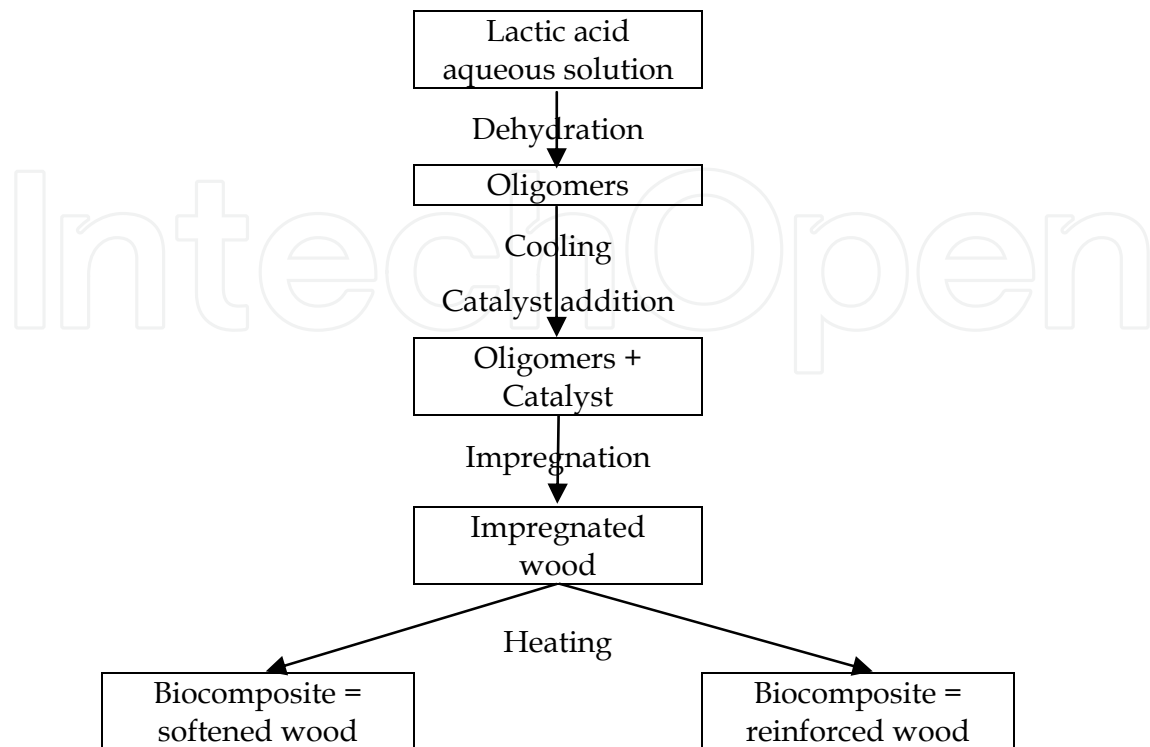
Lactic acid aqueous solution

Dehydration

Oligomers

Cooling

Catalyst addition

Oligomers + Catalyst

Impregnation

Impregnated wood

Heating

Biocomposite = softened wood

Biocomposite = reinforced wood

IntechOpen